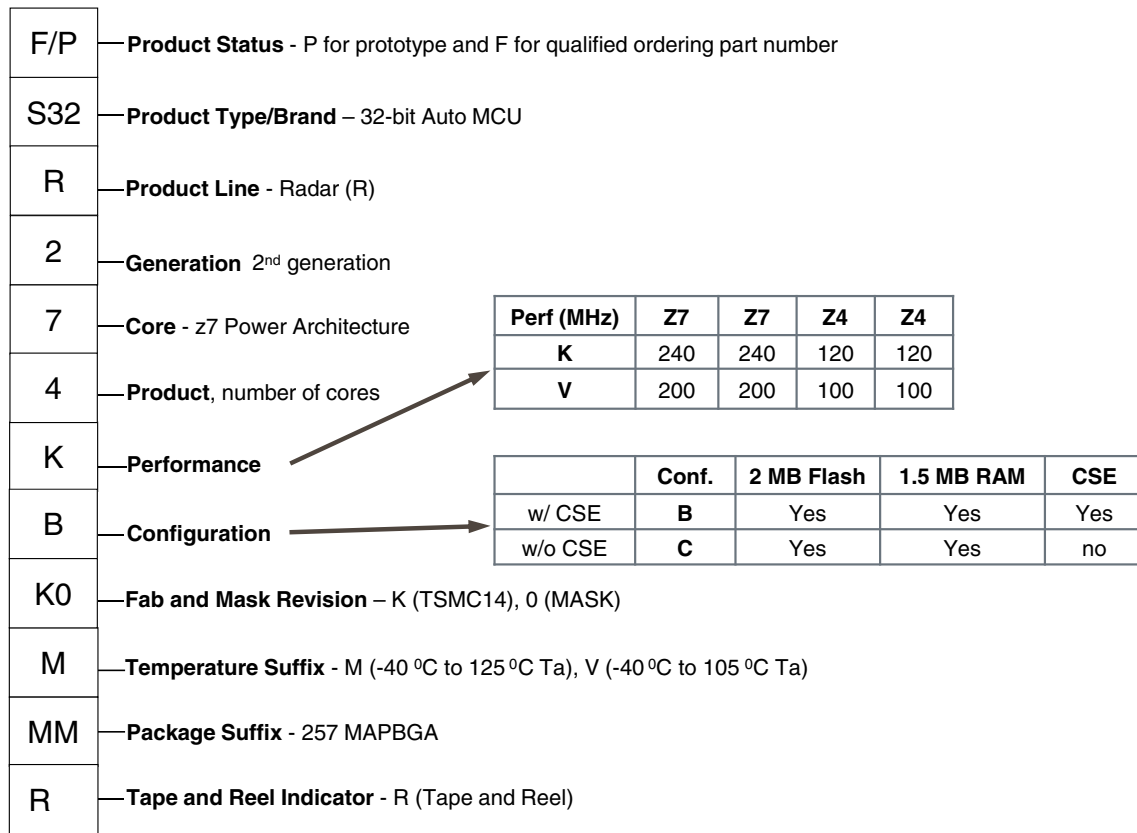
F/P **Product Status** - P for prototype and F for qualified ordering part number

S32 **Product Type/Brand** – 32-bit Auto MCU

R **Product Line** - Radar (R)

2 **Generation** $2^{nd}$ generation

7 **Core** - z7 Power Architecture

4 **Product**, number of cores

K **Performance**

| Perf (MHz) | Z7 | Z7 | Z4 | Z4 |
|---|---|---|---|---|
| K | 240 | 240 | 120 | 120 |
| V | 200 | 200 | 100 | 100 |

B **Configuration**

| | Conf. | 2 MB Flash | 1.5 MB RAM | CSE |
|---|---|---|---|---|
| w/ CSE | B | Yes | Yes | Yes |
| w/o CSE | C | Yes | Yes | no |

K0 **Fab and Mask Revision** – K (TSMC14), 0 (MASK)

M **Temperature Suffix** - M (-40 $^0$C to 125 $^0$C Ta), V (-40 $^0$C to 105 $^0$C Ta)

MM **Package Suffix** - 257 MAPBGA

R **Tape and Reel Indicator** - R (Tape and Reel)